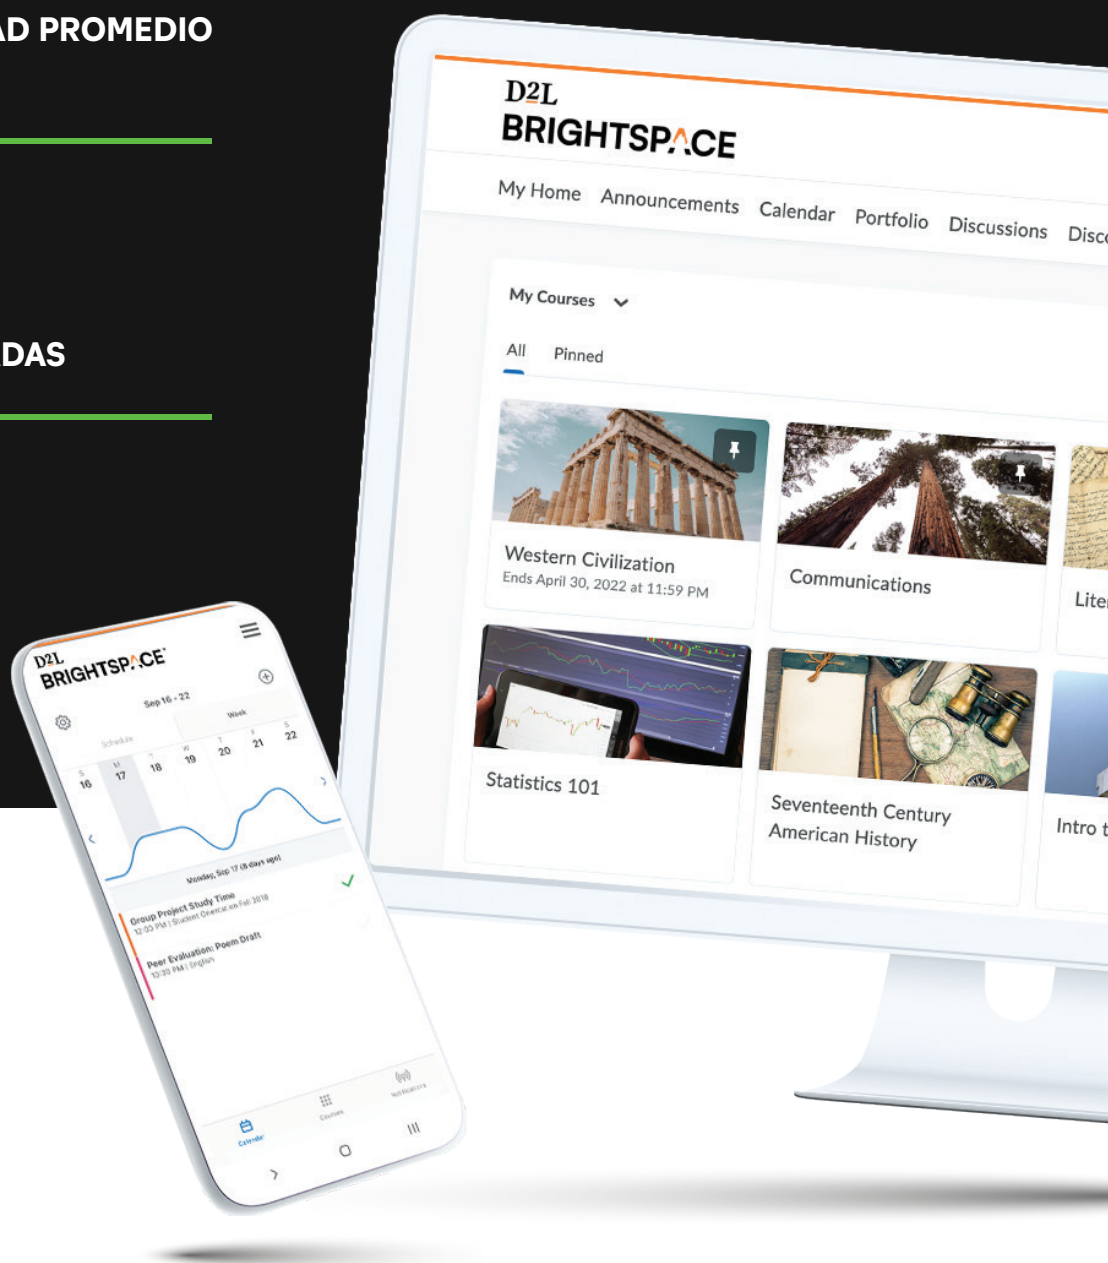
AD PROMEDIO

DAS

D2L
BRIGHTSPACE

My Home Announcements Calendar Portfolio Discussions Disc

My Courses

All Pinned

Western Civilization
Ends April 30, 2022 at 11:59 PM

Communications

Liter

Statistics 101

Seventeenth Century American History

Intro t

D2L
BRIGHTSPACE

Sep 16 - 22

Schedule Week

S 16 M 17 T 18 W 19 T 20 F 21 S 22

Monday, Sep 17 (8 days ago)

Group Project Study Time
12:00 PM | Student Orientation Fall 2018

Peer Evaluation: Poem Draft
10:30 PM | English

Calendar Courses Notifications